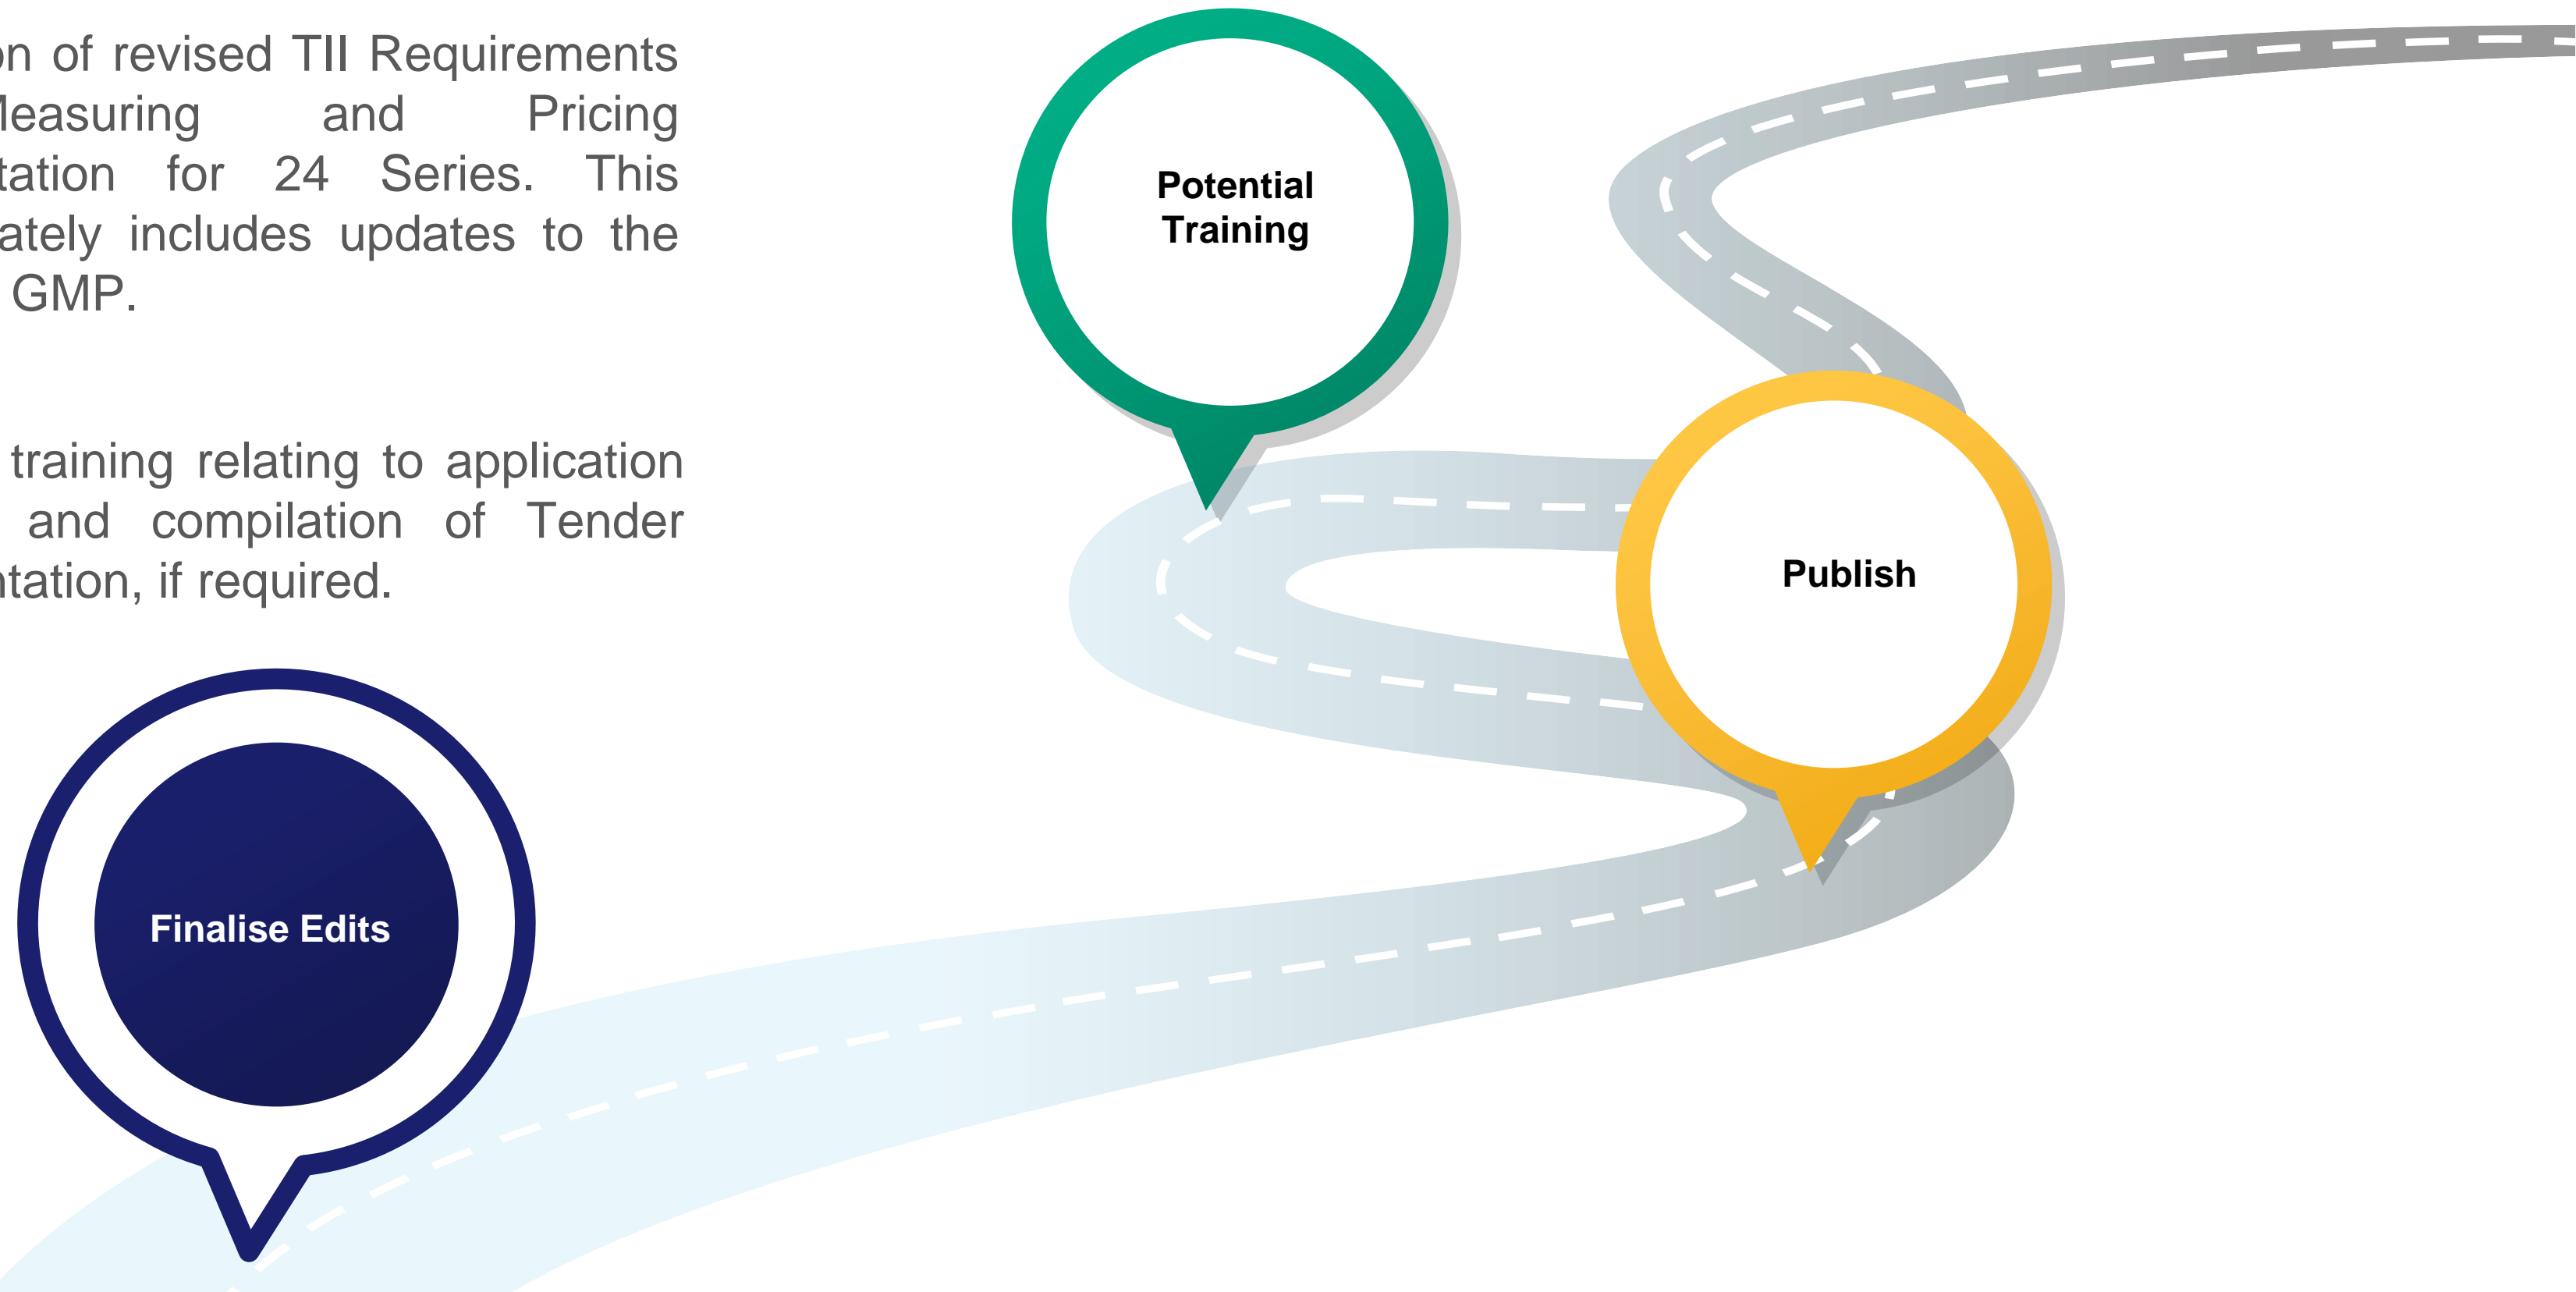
on of revised TII Requirements leasuring and Pricing tation for 24 Series. This ately includes updates to the GMP.

training relating to application and compilation of Tender ntation, if required.

Potential Training

Publish

Finalise Edits